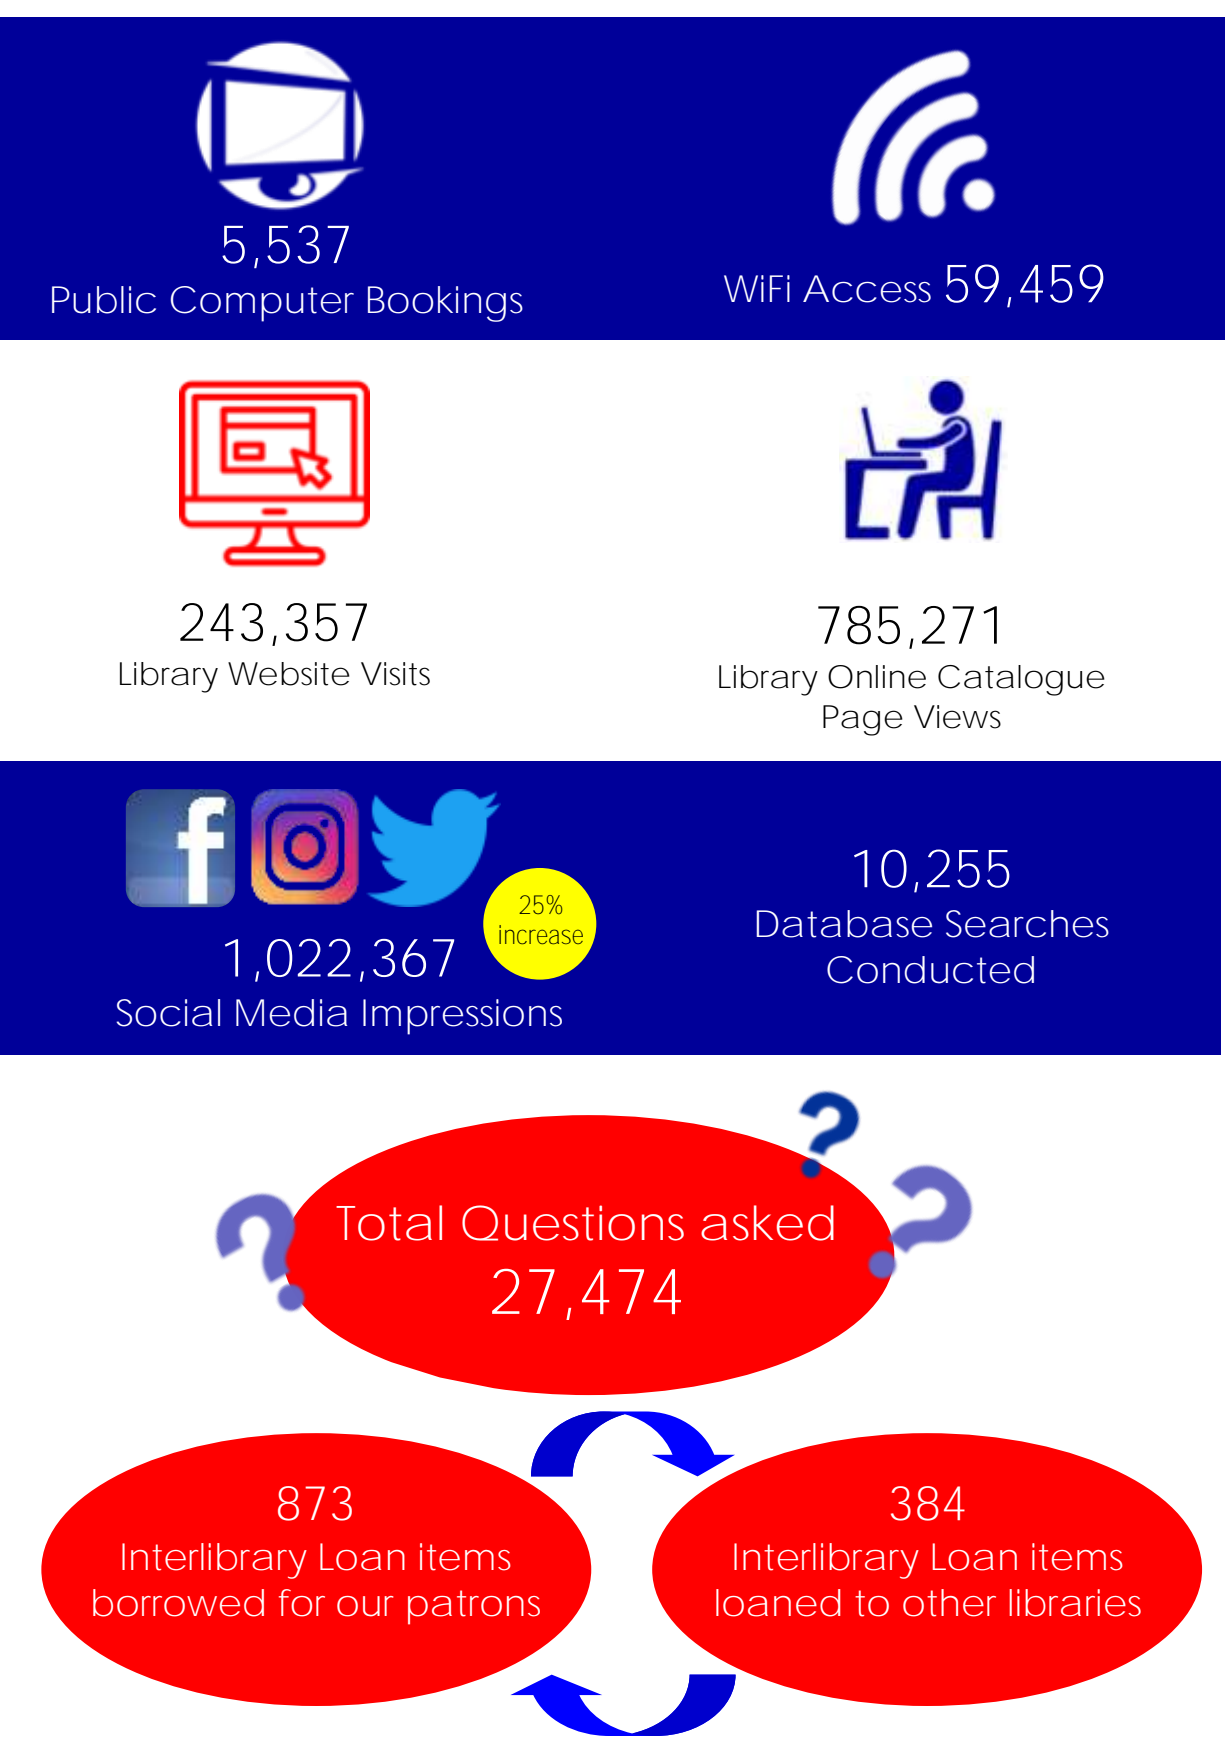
5,537
Public Computer Bookings

WiFi Access 59,459

243,357
Library Website Visits

785,271
Library Online Catalogue Page Views

25% increase

1,022,367
Social Media Impressions

10,255
Database Searches Conducted

Total Questions asked
27,474

873
Interlibrary Loan items borrowed for our patrons

384
Interlibrary Loan items loaned to other libraries